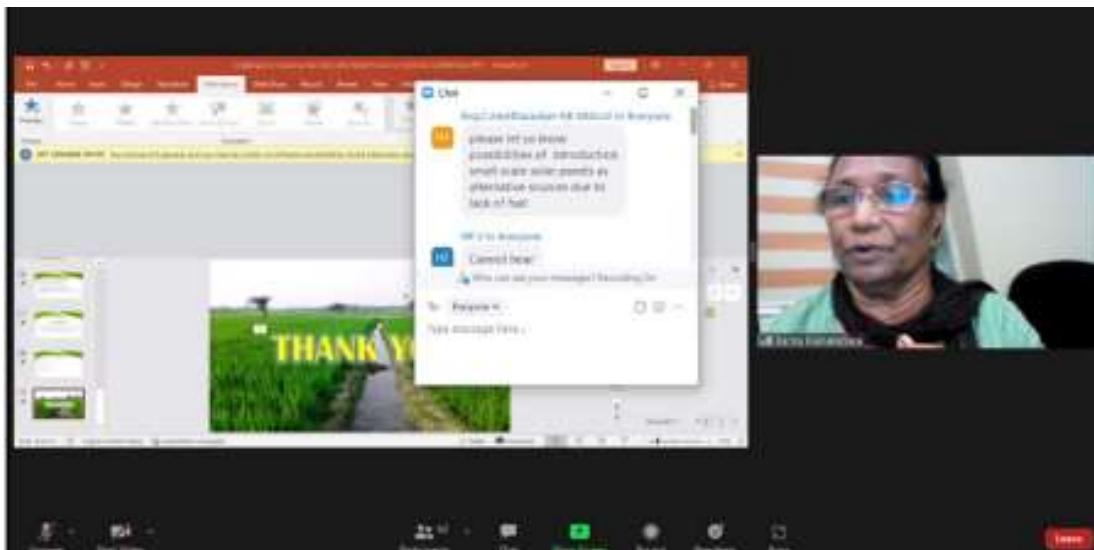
Chat

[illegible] to Everyone

please let us know possibilities of introduction small scale solar panels as alternative sources due to lack of fuel

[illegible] to Everyone

Cannot hear

Who can see your messages? Recording On

To: Everyone

Type message here...

THANK Y

Leave